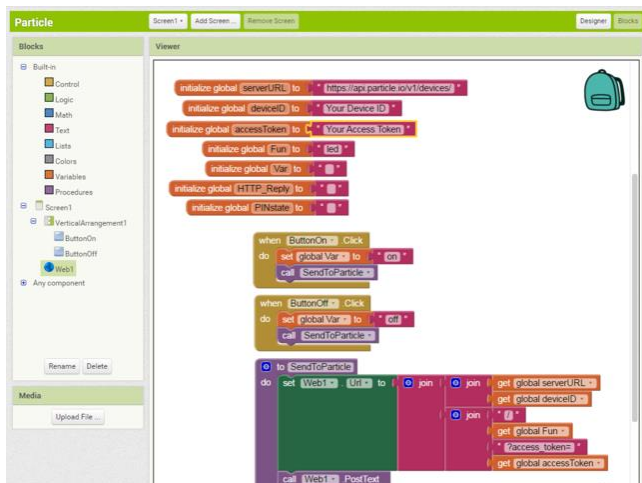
Particle

Screen1 ▾ Add Screen ... Remove Screen

Designer Blocks

Blocks

Built-in
Control
Logic
Math
Text
Lists
Colors
Variables
Procedures
Screen1
VerticalArrangement1
ButtonOn
ButtonOff
Web1
Any component

Rename Delete

Media

Upload File ...

Viewer

initialize global serverURL to " https://api.particle.io/v1/devices/ "
initialize global deviceID to " Your Device ID "
initialize global accessToken to " Your Access Token "
initialize global Fun to " led "
initialize global Var to " "
initialize global HTTP_Reply to " "
initialize global PINstate to " "

when ButtonOn . Click
do set global Var to " on "
call SendToParticle

when ButtonOff . Click
do set global Var to " off "
call SendToParticle

to SendToParticle
do set Web1 . Url to join
join get global serverURL
get global deviceID
" / "
get global Fun
" ?access_token= "
get global accessToken

call Web1 . PostText